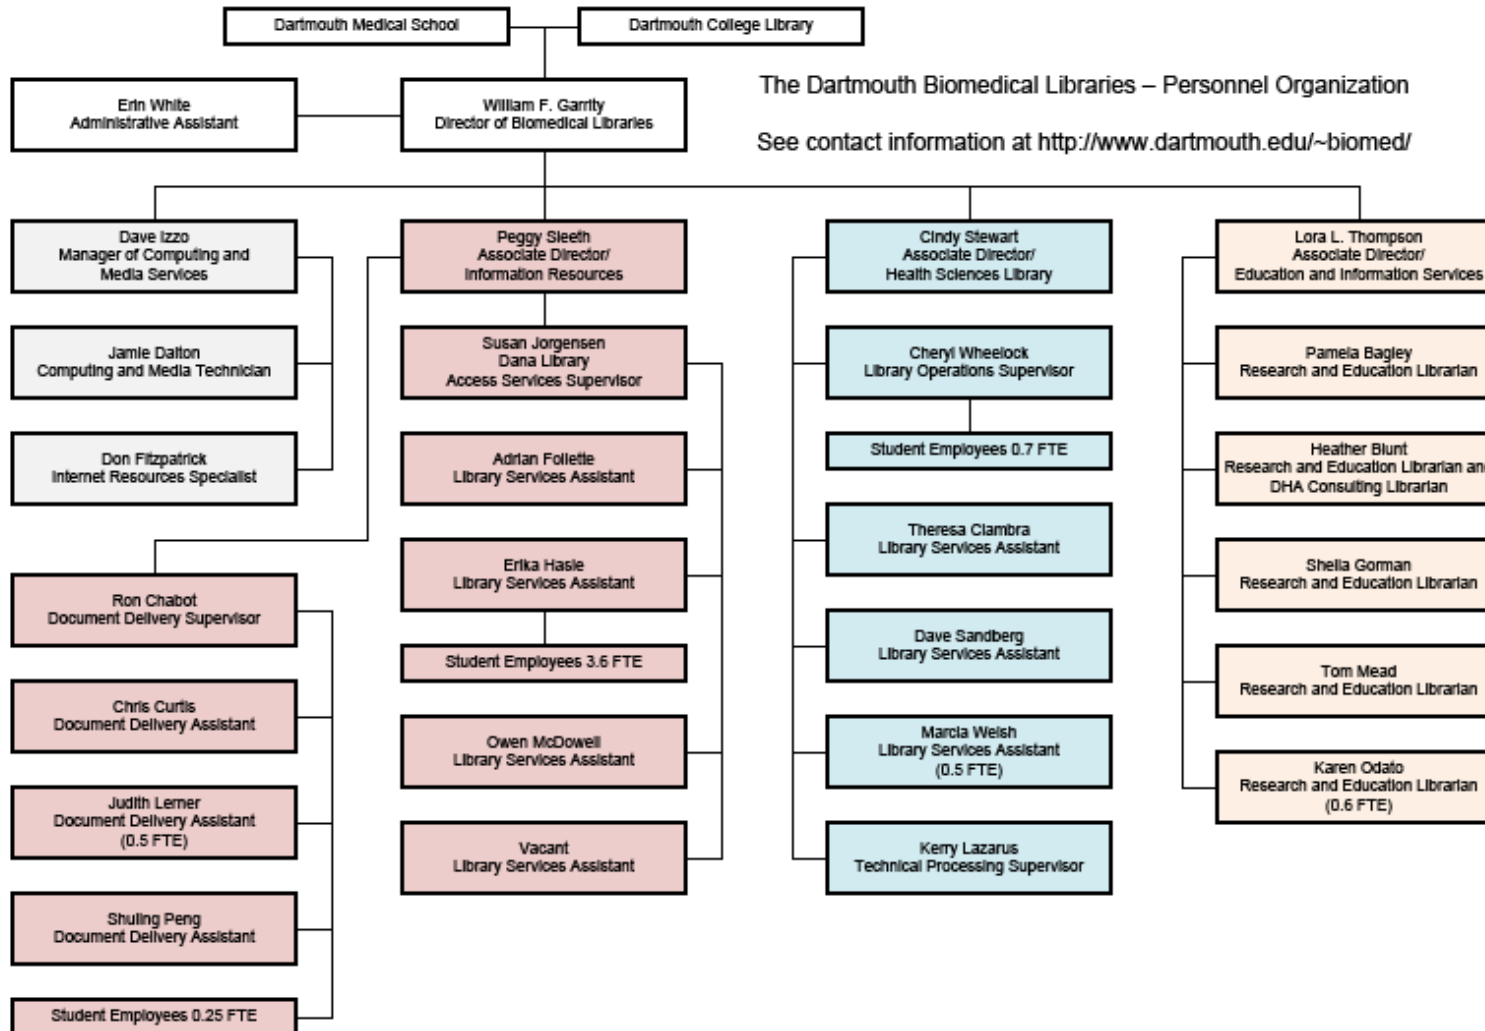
Dartmouth Medical School

Dartmouth College Library

The Dartmouth Biomedical Libraries – Personnel Organization

See contact information at http://www.dartmouth.edu/~biomed/

Erin White
Administrative Assistant

William F. Garrity
Director of Biomedical Libraries

Dave Izzo
Manager of Computing and Media Services

Jamie Dalton
Computing and Media Technician

Don Fitzpatrick
Internet Resources Specialist

Ron Chabot
Document Delivery Supervisor

Chris Curtis
Document Delivery Assistant

Judith Lerner
Document Delivery Assistant
(0.5 FTE)

Shuling Peng
Document Delivery Assistant

Student Employees 0.25 FTE

Peggy Sleeth
Associate Director/
Information Resources

Susan Jorgensen
Dana Library
Access Services Supervisor

Adrian Follette
Library Services Assistant

Erika Hasle
Library Services Assistant

Student Employees 3.6 FTE

Owen McDowell
Library Services Assistant

Vacant
Library Services Assistant

Cindy Stewart
Associate Director/
Health Sciences Library

Cheryl Wheelock
Library Operations Supervisor

Student Employees 0.7 FTE

Theresa Ciambra
Library Services Assistant

Dave Sandberg
Library Services Assistant

Marcia Welsh
Library Services Assistant
(0.5 FTE)

Kerry Lazarus
Technical Processing Supervisor

Lora L. Thompson
Associate Director/
Education and Information Services

Pamela Bagley
Research and Education Librarian

Heather Blunt
Research and Education Librarian an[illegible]
DHA Consulting Librarian

Sheila Gorman
Research and Education Librarian

Tom Mead
Research and Education Librarian

Karen Odato
Research and Education Librarian
(0.6 FTE)